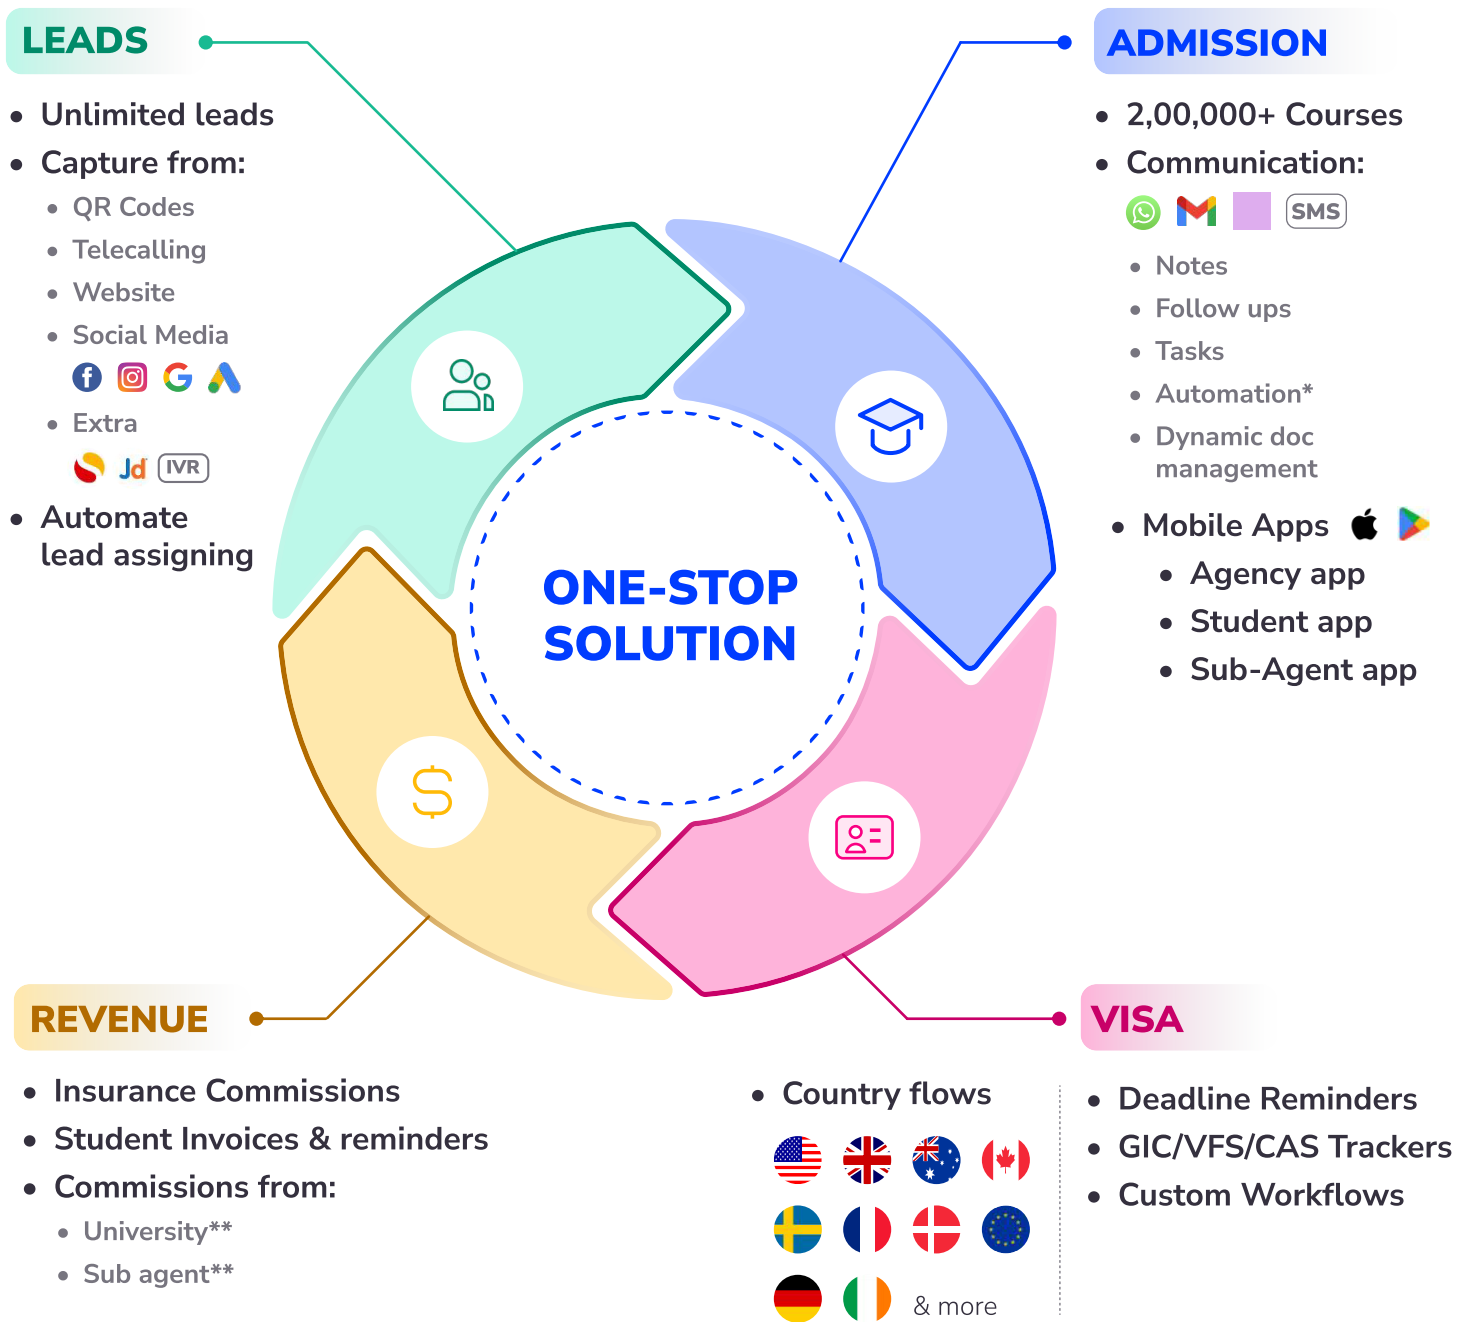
LEADS

- Unlimited leads
- Capture from:
  - QR Codes
  - Telecalling
  - Website
  - Social Media
  - Extra
  Jd IVR
- Automate lead assigning

ADMISSION

- 2,00,000+ Courses
- Communication:
  SMS
  - Notes
  - Follow ups
  - Tasks
  - Automation*
  - Dynamic doc management
- Mobile Apps
  - Agency app
  - Student app
  - Sub-Agent app

ONE-STOP SOLUTION

REVENUE

- Insurance Commissions
- Student Invoices & reminders
- Commissions from:
  - University**
  - Sub agent**

VISA

- Country flows
  & more

- Deadline Reminders
- GIC/VFS/CAS Trackers
- Custom Workflows